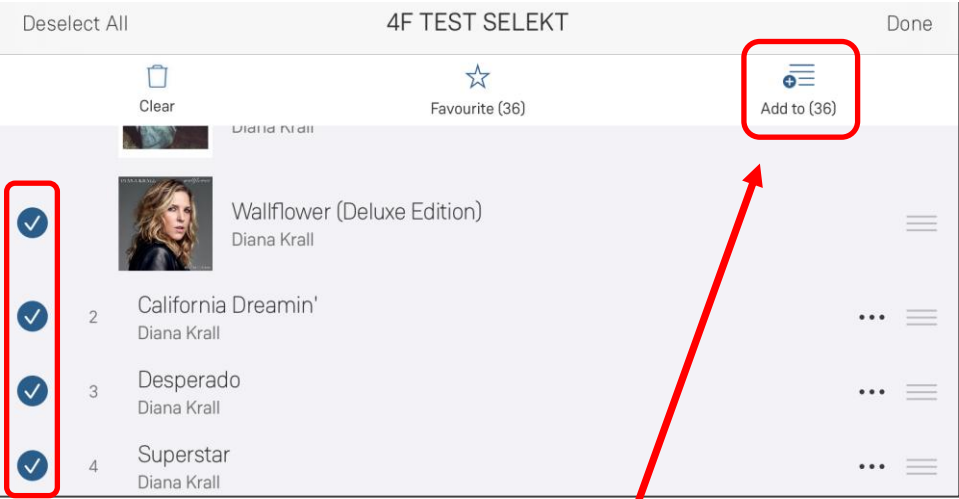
Deselect All

4F TEST SELEKT

Done

Clear

Favourite (36)

Add to (36)

Diana Krall

Wallflower (Deluxe Edition)
Diana Krall

2 California Dreamin'
Diana Krall

3 Desperado
Diana Krall

4 Superstar
Diana Krall